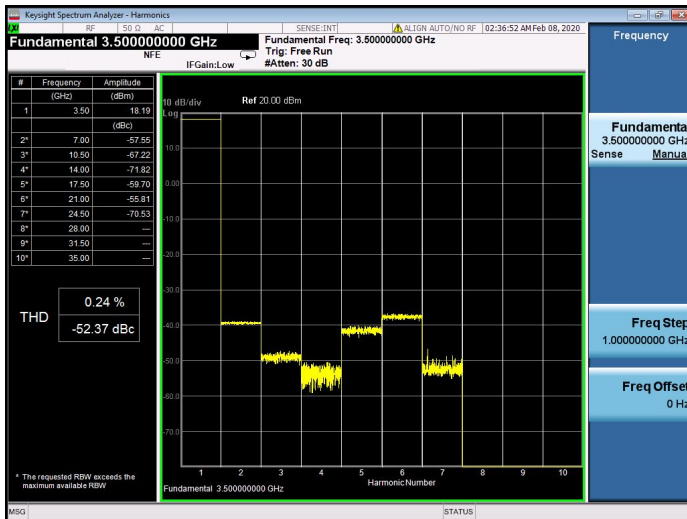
Keysight Spectrum Analyzer - Harmonics

RF 50 Ω AC SENSE:INT ALIGN AUTO/NO RF 02:36:52 AM Feb 08, 2020

Fundamental 3.500000000 GHz
NFE IFGain:Low
Fundamental Freq: 3.500000000 GHz
Trig: Free Run
#Atten: 30 dB

| # | Frequency (GHz) | Amplitude (dBm) |
|---|---|---|
| 1 | 3.50 | 18.19 |
| | | (dBc) |
| 2* | 7.00 | -57.55 |
| 3* | 10.50 | -67.22 |
| 4* | 14.00 | -71.82 |
| 5* | 17.50 | -59.70 |
| 6* | 21.00 | -55.81 |
| 7* | 24.50 | -70.53 |
| 8* | 28.00 | --- |
| 9* | 31.50 | --- |
| 10* | 35.00 | --- |

THD 0.24 %
-52.37 dBc

* The requested RBW exceeds the maximum available RBW

10 dB/div Ref 20.00 dBm
Log
10.0
0.00
-10.0
-20.0
-30.0
-40.0
-50.0
-60.0
-70.0
1 2 3 4 5 6 7 8 9 10
Harmonic Number
Fundamental 3.500000000 GHz

Frequency

Fundamenta
3.500000000 GHz
Sense Manua

Freq Step
1.000000000 GHz

Freq Offset
0 Hz

MSG STATUS